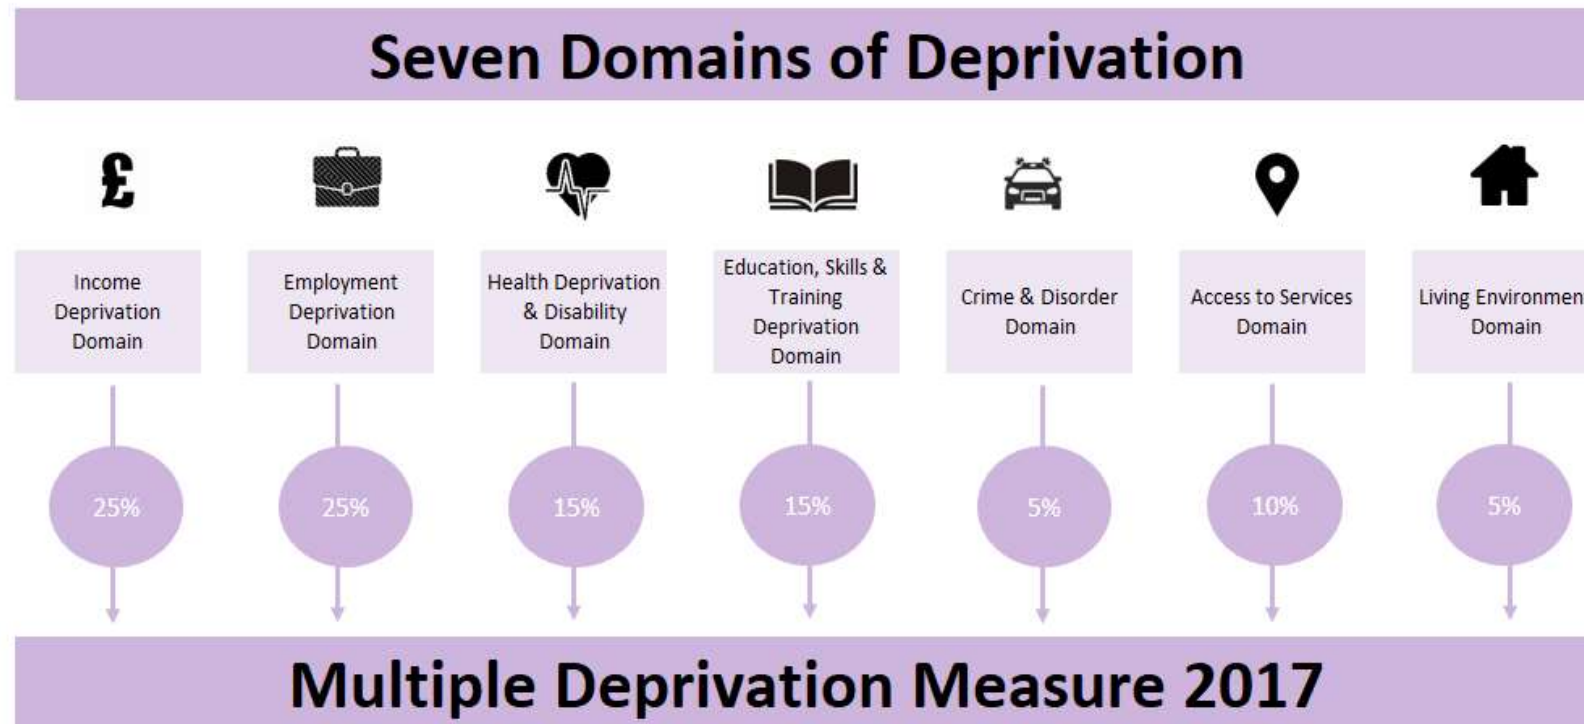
Seven Domains of Deprivation

£

Income Deprivation Domain

25%

Employment Deprivation Domain

25%

Health Deprivation & Disability Domain

15%

Education, Skills & Training Deprivation Domain

15%

Crime & Disorder Domain

5%

Access to Services Domain

10%

Living Environmen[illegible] Domain

5%

Multiple Deprivation Measure 2017